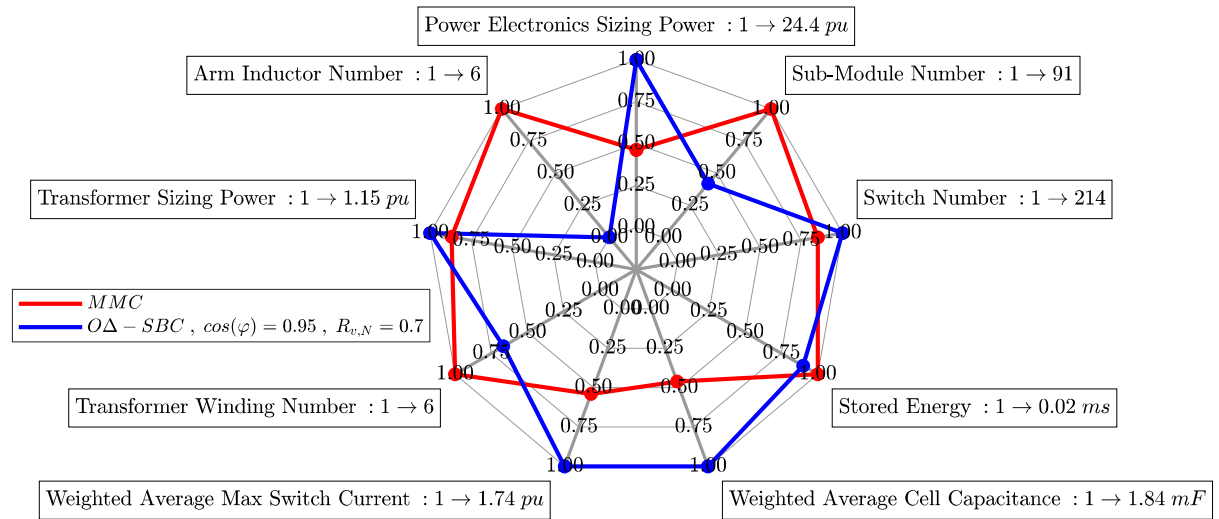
Power Electronics Sizing Power $: 1 \rightarrow 24.4\ pu$

Arm Inductor Number $: 1 \rightarrow 6$

Sub-Module Number $: 1 \rightarrow 91$

Transformer Sizing Power $: 1 \rightarrow 1.15\ pu$

Switch Number $: 1 \rightarrow 214$

$MMC$

$O\Delta - SBC\ ,\ cos(\varphi) = 0.95\ ,\ R_{v,N} = 0.7$

Transformer Winding Number $: 1 \rightarrow 6$

Stored Energy $: 1 \rightarrow 0.02\ ms$

Weighted Average Max Switch Current $: 1 \rightarrow 1.74\ pu$

Weighted Average Cell Capacitance $: 1 \rightarrow 1.84\ mF$

1.00 0.75 0.50 0.25 0.00
1.00 0.75 0.50 0.25 0.00
1.00 0.75 0.50 0.25 0.00
1.00 0.75 0.50 0.25 0.00
1.00 0.75 0.50 0.25 0.00
1.00 0.75 0.50 0.25 0.00
1.00 0.75 0.50 0.25 0.00
1.00 0.75 0.50 0.25 0.00
1.00 0.75 0.50 0.25 0.00